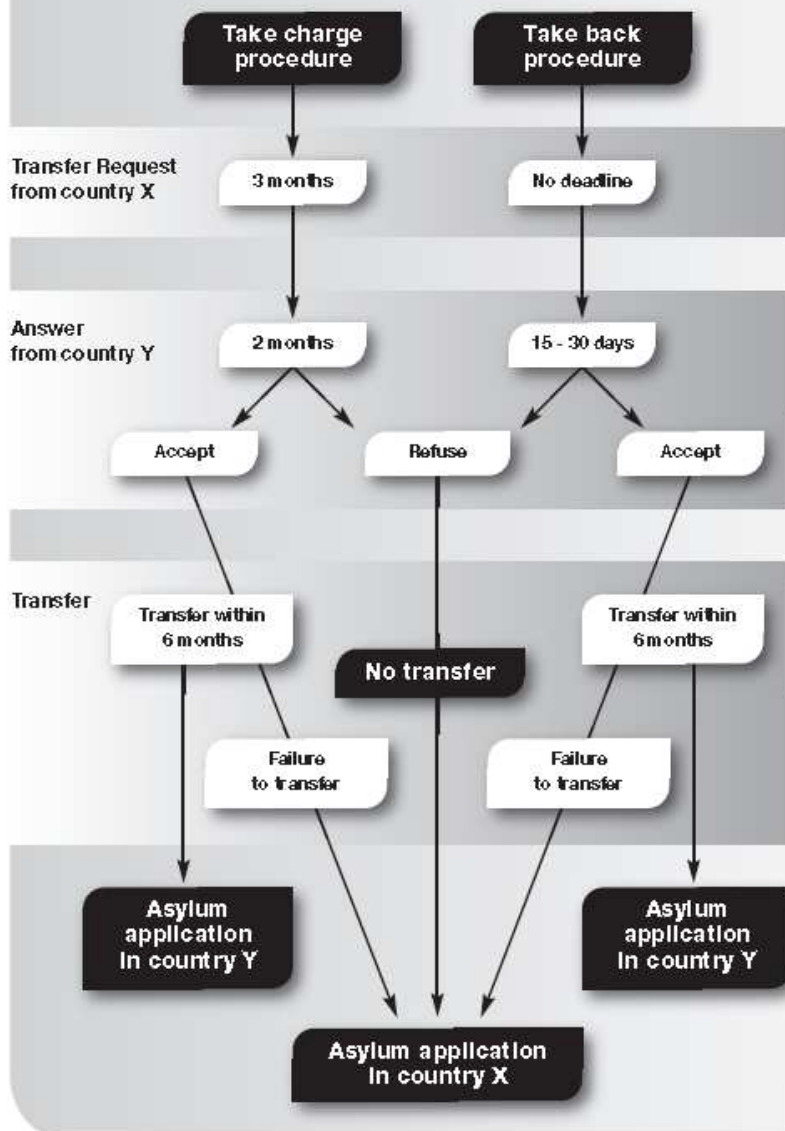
Take charge procedure

Take back procedure

Transfer Request from country X

3 months

No deadline

Answer from country Y

2 months

15 - 30 days

Accept

Refuse

Accept

Transfer

Transfer within 6 months

No transfer

Transfer within 6 months

Failure to transfer

Failure to transfer

Asylum application in country Y

Asylum application in country Y

Asylum application in country X